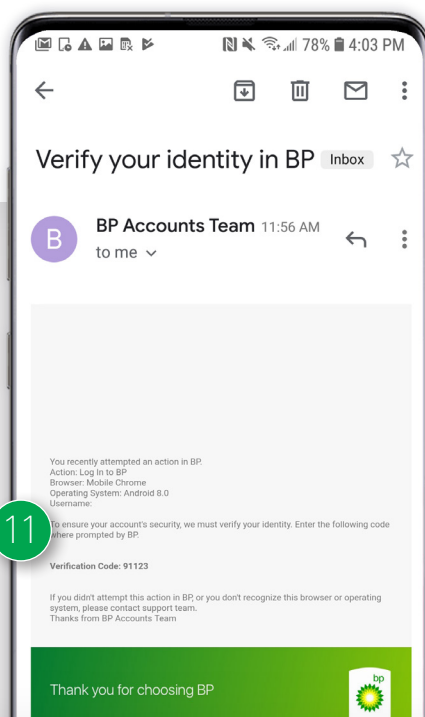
78% 4:03 PM

Verify your identity in BP Inbox

B BP Accounts Team 11:56 AM
to me

You recently attempted an action in BP.
Action: Log In to BP
Browser: Mobile Chrome
Operating System: Android 8.0
Username:

11

To ensure your account's security, we must verify your identity. Enter the following code where prompted by BP.

Verification Code: 91123

If you didn't attempt this action in BP, or you don't recognize this browser or operating system, please contact support team.
Thanks from BP Accounts Team

Thank you for choosing BP

bp